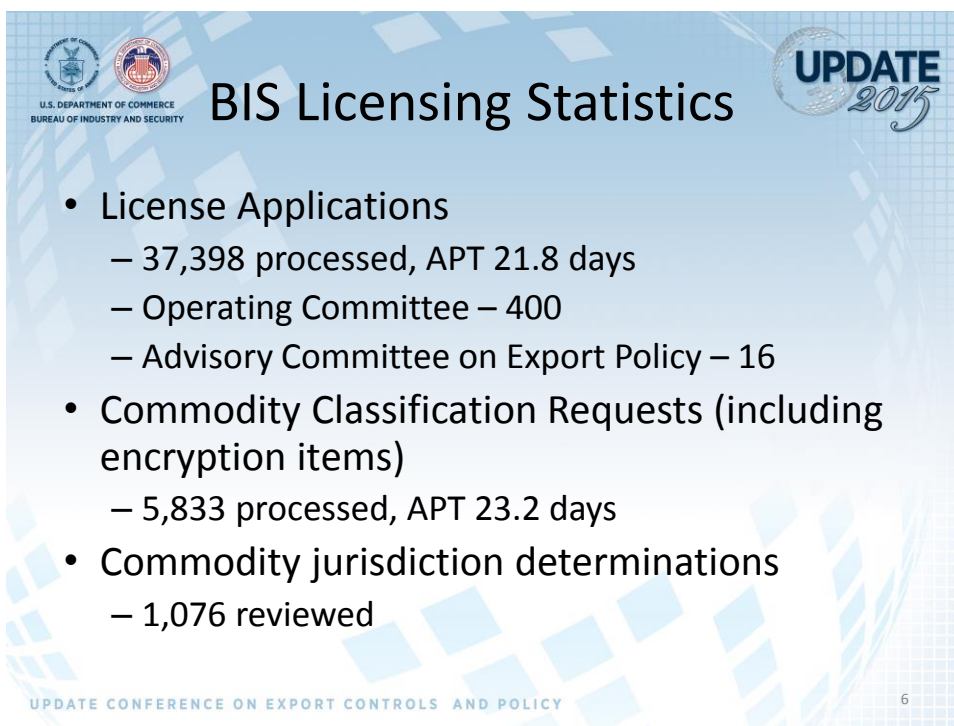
U.S. DEPARTMENT OF COMMERCE
BUREAU OF INDUSTRY AND SECURITY

BIS Licensing Statistics

UPDATE 2015

• License Applications
– 37,398 processed, APT 21.8 days
– Operating Committee – 400
– Advisory Committee on Export Policy – 16
• Commodity Classification Requests (including encryption items)
– 5,833 processed, APT 23.2 days
• Commodity jurisdiction determinations
– 1,076 reviewed

UPDATE CONFERENCE ON EXPORT CONTROLS AND POLICY

6